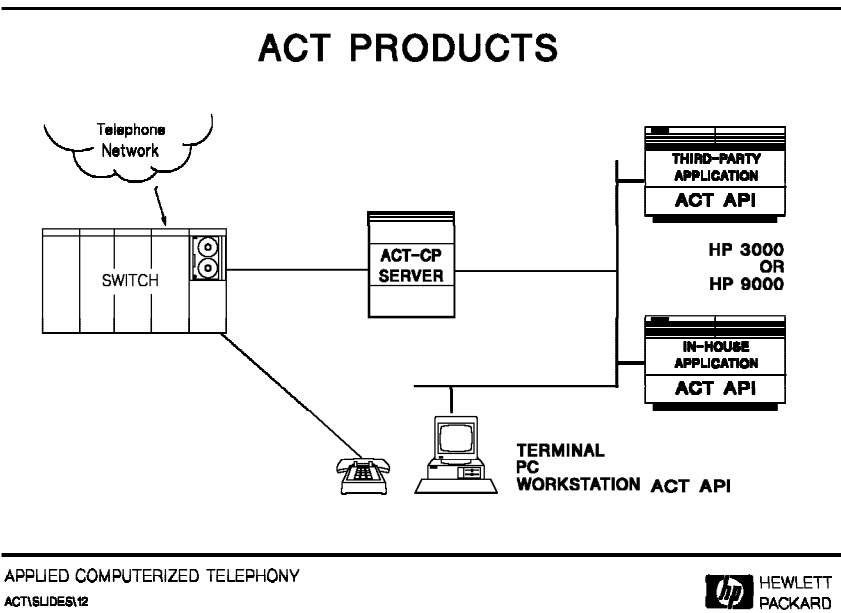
ACT PRODUCTS

Telephone Network

SWITCH

ACT-CP SERVER

THIRD-PARTY APPLICATION

ACT API

HP 3000 OR HP 9000

IN-HOUSE APPLICATION

ACT API

TERMINAL
PC
WORKSTATION ACT API

APPLIED COMPUTERIZED TELEPHONY

ACT\SLIDES\12

hp HEWLETT PACKARD